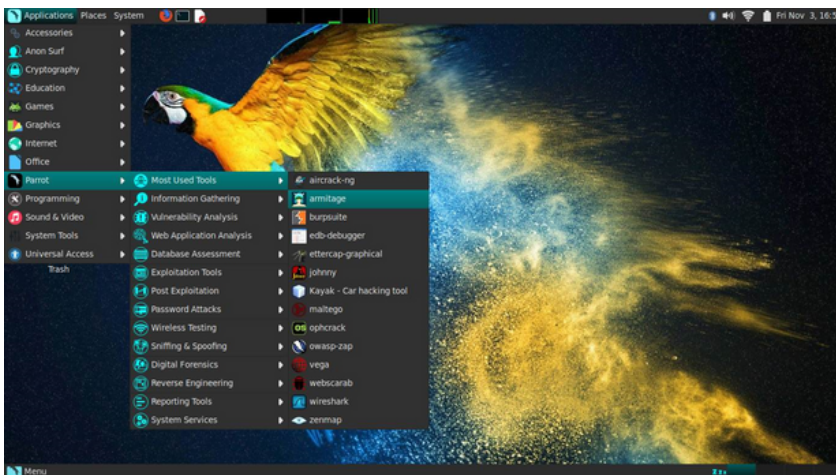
Applications Places System

Fri Nov 3, 16:3

Accessories
Anon Surf
Cryptography
Education
Games
Graphics
Internet
Office
Parrot
Programming
Sound & Video
System Tools
Universal Access

Trash

Most Used Tools
Information Gathering
Vulnerability Analysis
Web Application Analysis
Database Assessment
Exploitation Tools
Post Exploitation
Password Attacks
Wireless Testing
Sniffing & Spoofing
Digital Forensics
Reverse Engineering
Reporting Tools
System Services

aircrack-ng
armitage
burpsuite
edb-debugger
ettercap-graphical
johnny
Kayak - Car hacking tool
maltego
ophcrack
owasp-zap
vega
webscarab
wireshark
zenmap

Menu